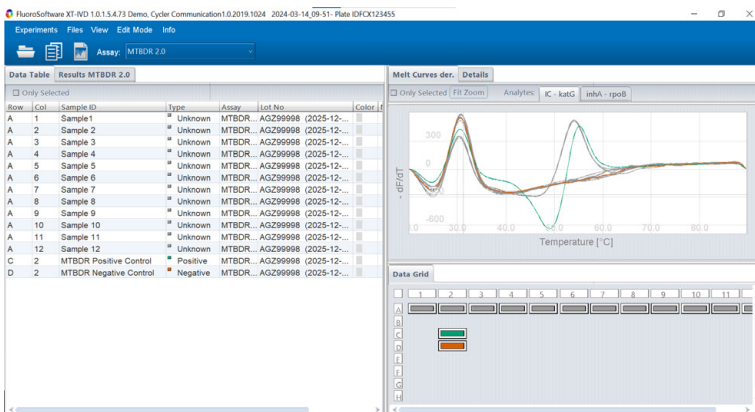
FluoroSoftware XT-IVD 1.0.1.5.4.73 Demo, Cycler Communication1.0.2019.1024 2024-03-14_09-51- Plate IDFCX123455

Experiments Files View Edit Mode Info

Assay: MTBDR 2.0

Data Table | Results MTBDR 2.0

Only Selected

| Row | Col | Sample ID | Type | Assay | Lot No | Color |
|---|---|---|---|---|---|---|
| A | 1 | Sample1 | Unknown | MTBDR... | AGZ99998 (2025-12-... | |
| A | 2 | Sample 2 | Unknown | MTBDR... | AGZ99998 (2025-12-... | |
| A | 3 | Sample 3 | Unknown | MTBDR... | AGZ99998 (2025-12-... | |
| A | 4 | Sample 4 | Unknown | MTBDR... | AGZ99998 (2025-12-... | |
| A | 5 | Sample 5 | Unknown | MTBDR... | AGZ99998 (2025-12-... | |
| A | 6 | Sample 6 | Unknown | MTBDR... | AGZ99998 (2025-12-... | |
| A | 7 | Sample 7 | Unknown | MTBDR... | AGZ99998 (2025-12-... | |
| A | 8 | Sample 8 | Unknown | MTBDR... | AGZ99998 (2025-12-... | |
| A | 9 | Sample 9 | Unknown | MTBDR... | AGZ99998 (2025-12-... | |
| A | 10 | Sample 10 | Unknown | MTBDR... | AGZ99998 (2025-12-... | |
| A | 11 | Sample 11 | Unknown | MTBDR... | AGZ99998 (2025-12-... | |
| A | 12 | Sample 12 | Unknown | MTBDR... | AGZ99998 (2025-12-... | |
| C | 2 | MTBDR Positive Control | Positive | MTBDR... | AGZ99998 (2025-12-... | |
| D | 2 | MTBDR Negative Control | Negative | MTBDR... | AGZ99998 (2025-12-... | |

Melt Curves der. | Details

Only Selected | Fit Zoom | Analytes: | IC - katG | inhA - rpoB

300
0
-300
-600
- dF/dT
20.0 30.0 40.0 50.0 60.0 70.0 80.0
Temperature [°C]

Data Grid

1 2 3 4 5 6 7 8 9 10 11
A
B
C
D
E
F
G
H